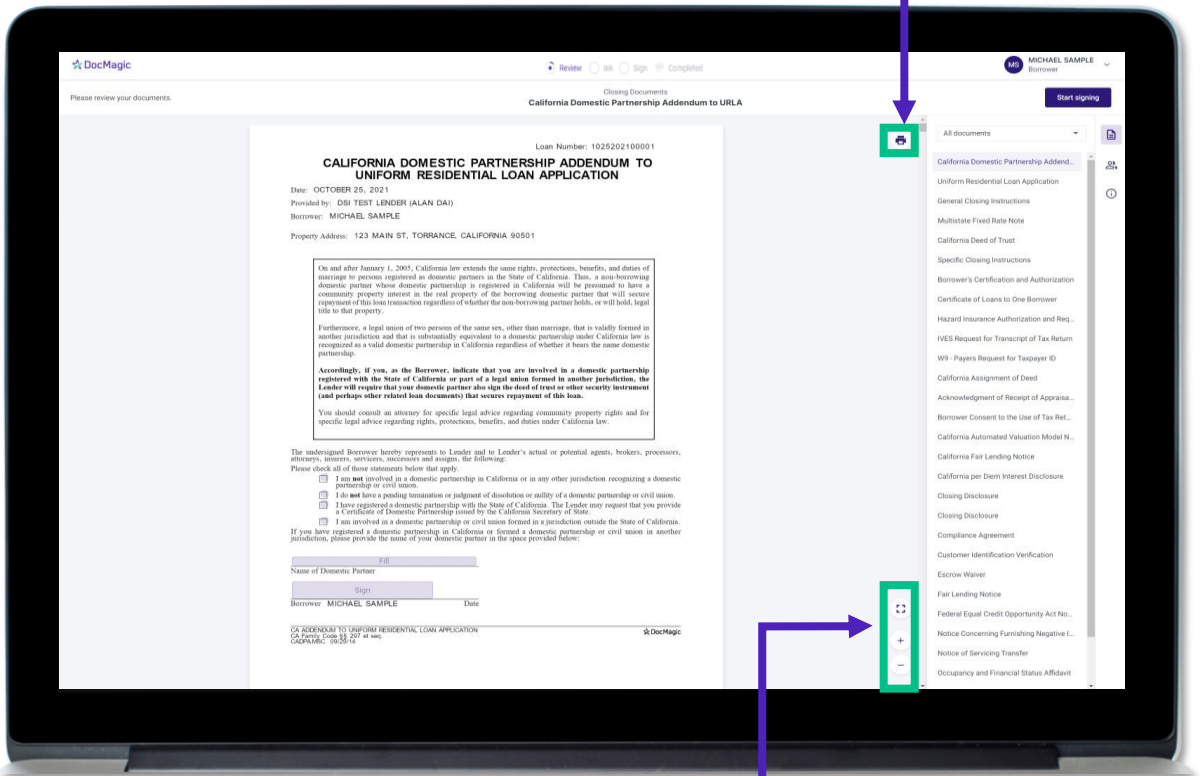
DocMagic

Review Ink Sign Completed

MS MICHAEL SAMPLE Borrower

Please review your documents.

Closing Documents
California Domestic Partnership Addendum to URLA

Start signing

Loan Number: 1025202100001

CALIFORNIA DOMESTIC PARTNERSHIP ADDENDUM TO UNIFORM RESIDENTIAL LOAN APPLICATION

Date: OCTOBER 25, 2021
Provided by: DSI TEST LENDER (ALAN DAI)
Borrower: MICHAEL SAMPLE

Property Address: 123 MAIN ST, TORRANCE, CALIFORNIA 90501

On and after January 1, 2005, California law extends the same rights, protections, benefits, and duties of marriage to persons registered as domestic partners in the State of California. Thus, a non-borrowing domestic partner whose domestic partnership is registered in California will be presumed to have a community property interest in the real property of the borrowing domestic partner that will secure repayment of this loan transaction regardless of whether the non-borrowing partner holds, or will hold, legal title to that property.

Furthermore, a legal union of two persons of the same sex, other than marriage, that is validly formed in another jurisdiction and that is substantially equivalent to a domestic partnership under California law is recognized as a valid domestic partnership in California regardless of whether it bears the name domestic partnership.

Accordingly, if you, as the Borrower, indicate that you are involved in a domestic partnership registered with the State of California or part of a legal union formed in another jurisdiction, the Lender will require that your domestic partner also sign the deed of trust or other security instrument (and perhaps other related loan documents) that secures repayment of this loan.

You should consult an attorney for specific legal advice regarding community property rights and for specific legal advice regarding rights, protections, benefits, and duties under California law.

The undersigned Borrower hereby represents to Lender and to Lender's actual or potential agents, brokers, processors, attorneys, insurers, servicers, successors and assigns, the following:
Please check all of those statements below that apply.

I am not involved in a domestic partnership in California or in any other jurisdiction recognizing a domestic partnership or civil union.
I do not have a pending termination or judgment of dissolution or nullity of a domestic partnership or civil union.
I have registered a domestic partnership with the State of California. The Lender may request that you provide a Certificate of Domestic Partnership issued by the California Secretary of State.
I am involved in a domestic partnership or civil union formed in a jurisdiction outside the State of California.
If you have registered a domestic partnership in California or formed a domestic partnership or civil union in another jurisdiction, please provide the name of your domestic partner in the space provided below:

Fill
Name of Domestic Partner

Sign
Borrower MICHAEL SAMPLE Date

CA ADDENDUM TO UNIFORM RESIDENTIAL LOAN APPLICATION
CA Family Code §§ 297 et seq.
CADPA.MSC 09/29/14
DocMagic

All documents

California Domestic Partnership Addend...
Uniform Residential Loan Application
General Closing Instructions
Multistate Fixed Rate Note
California Deed of Trust
Specific Closing Instructions
Borrower's Certification and Authorization
Certificate of Loans to One Borrower
Hazard Insurance Authorization and Req...
IVES Request for Transcript of Tax Return
W9 - Payers Request for Taxpayer ID
California Assignment of Deed
Acknowledgment of Receipt of Appraisa...
Borrower Consent to the Use of Tax Ret...
California Automated Valuation Model N...
California Fair Lending Notice
California per Diem Interest Disclosure
Closing Disclosure
Closing Disclosure
Compliance Agreement
Customer Identification Verification
Escrow Waiver
Fair Lending Notice
Federal Equal Credit Opportunity Act No...
Notice Concerning Furnishing Negative I...
Notice of Servicing Transfer
Occupancy and Financial Status Affidavit